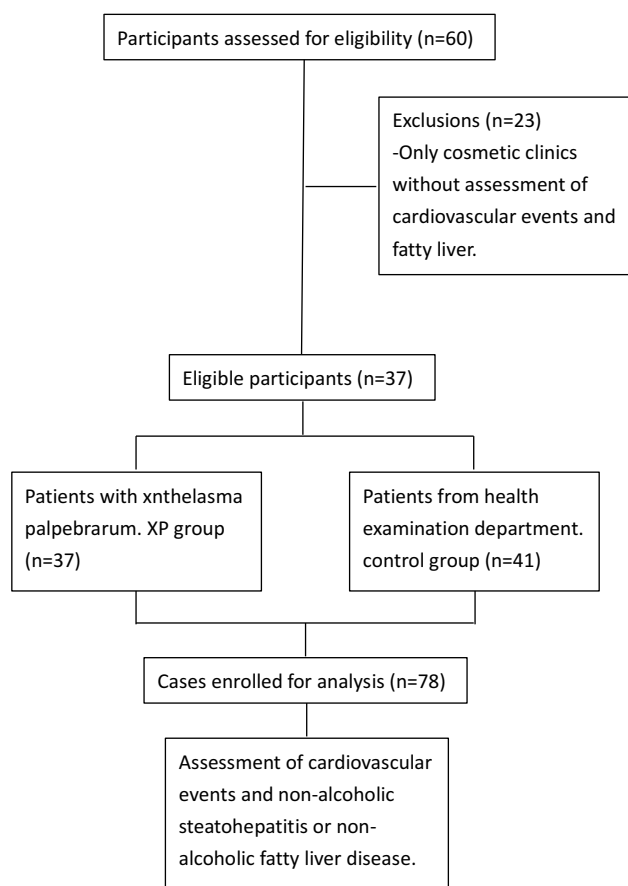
Participants assessed for eligibility (n=60)

Exclusions (n=23)
-Only cosmetic clinics without assessment of cardiovascular events and fatty liver.

Eligible participants (n=37)

Patients with xnthelasma palpebrarum. XP group (n=37)

Patients from health examination department. control group (n=41)

Cases enrolled for analysis (n=78)

Assessment of cardiovascular events and non-alcoholic steatohepatitis or non-alcoholic fatty liver disease.